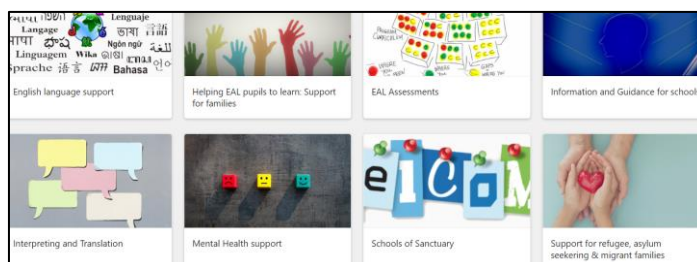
Lenguaje
Langage
Ngôn ngữ
Linguagem
Sprache 語言
Bahasa

English language support

Helping EAL pupils to learn: Support for families

EAL Assessments

Information and Guidance for schoo

Interpreting and Translation

Mental Health support

Schools of Sanctuary

Support for refugee, asylum seeking & migrant families